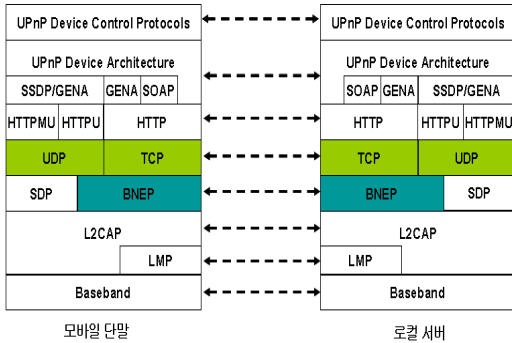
UPnP Device Control Protocols
UPnP Device Architecture
SSDP/GENA
GENA
SOAP
HTTPMU
HTTPU
HTTP
UDP
TCP
SDP
BNEP
L2CAP
LMP
Baseband

모바일 단말

UPnP Device Control Protocols
UPnP Device Architecture
SOAP
GENA
SSDP/GENA
HTTP
HTTPU
HTTPMU
TCP
UDP
BNEP
SDP
L2CAP
LMP
Baseband

로컬 서버